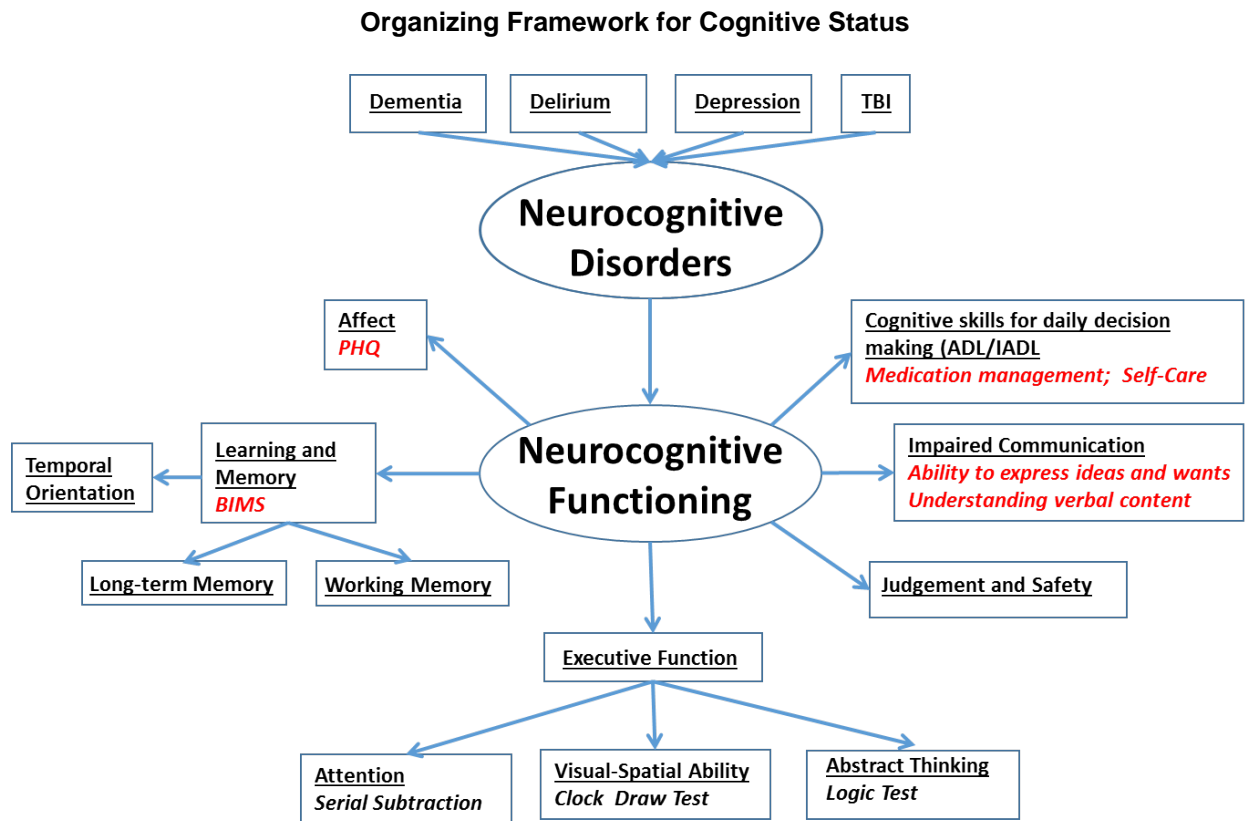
Organizing Framework for Cognitive Status

Dementia

Delirium

Depression

TBI

Neurocognitive Disorders

Affect
PHQ

Cognitive skills for daily decision making (ADL/IADL
Medication management; Self-Care

Temporal Orientation

Learning and Memory
BIMS

Neurocognitive Functioning

Impaired Communication
Ability to express ideas and wants
Understanding verbal content

Long-term Memory

Working Memory

Judgement and Safety

Executive Function

Attention
Serial Subtraction

Visual-Spatial Ability
Clock Draw Test

Abstract Thinking
Logic Test